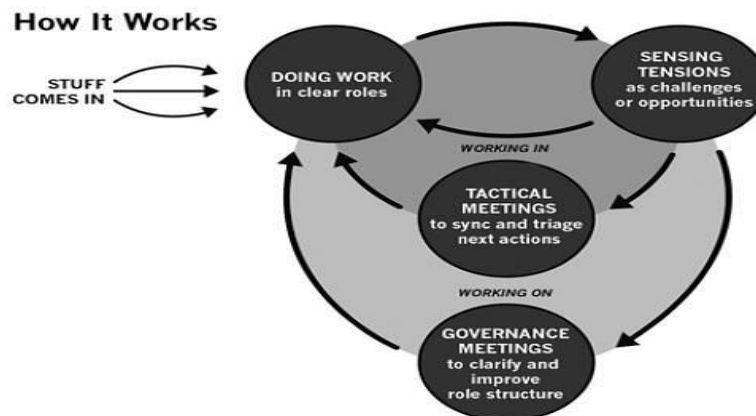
How It Works

STUFF COMES IN

DOING WORK in clear roles

SENSING TENSIONS as challenges or opportunities

WORKING IN

TACTICAL MEETINGS to sync and triage next actions

WORKING ON

GOVERNANCE MEETINGS to clarify and improve role structure